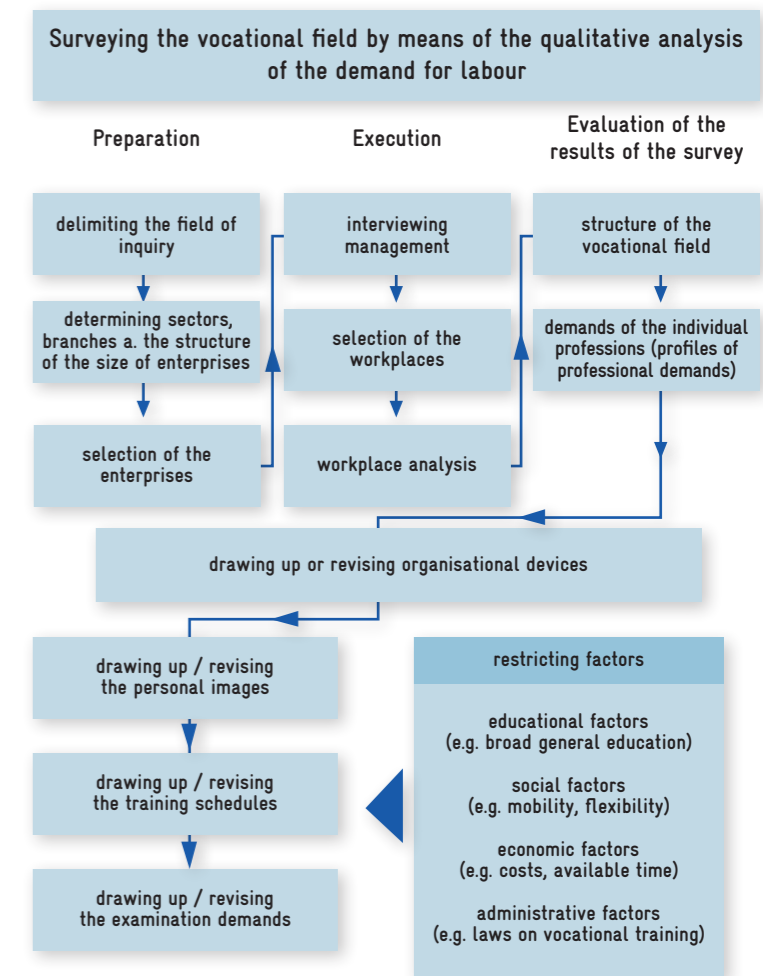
Surveying the vocational field by means of the qualitative analysis of the demand for labour

Preparation

Execution

Evaluation of the results of the survey

delimiting the field of inquiry

determining sectors, branches a. the structure of the size of enterprises

selection of the enterprises

interviewing management

selection of the workplaces

workplace analysis

structure of the vocational field

demands of the individual professions (profiles of professional demands)

drawing up or revising organisational devices

drawing up / revising the personal images

drawing up / revising the training schedules

drawing up / revising the examination demands

restricting factors

educational factors (e.g. broad general education)

social factors (e.g. mobility, flexibility)

economic factors (e.g. costs, available time)

administrative factors (e.g. laws on vocational training)